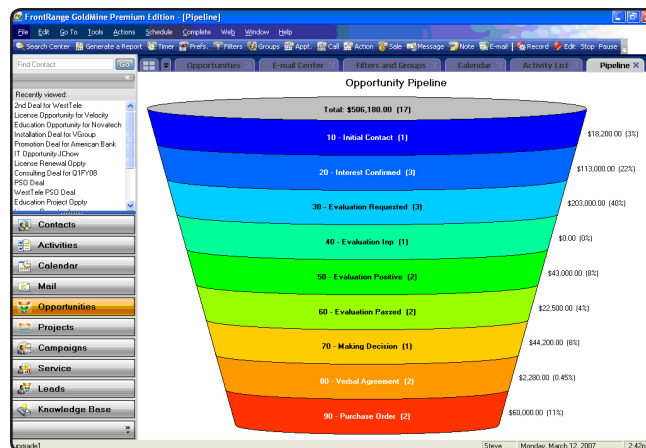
FrontRange GoldMine Premium Edition - [Pipeline]

File Edit Go To Tools Actions Schedule Complete Web Window Help

Search Center Generate a Report Timer Prefs. Filters Groups Appt. Call Action Sale Message Note E-mail Record Edit Stop Pause

Find Contact Go

Opportunities E-mail Center Filters and Groups Calendar Activity List Pipeline

Recently viewed:
2nd Deal for WestTele
License Opportunity for Velocity
Education Opportunity for Novatech
Installation Deal for VGroup
Promotion Deal for American Bank
IT Opportunity JChow
License Renewal Oppty
Consulting Deal for Q1FY08
PSO Deal
WestTele PSO Deal
Education Project Oppty

Contacts
Activities
Calendar
Mail
Opportunities
Projects
Campaigns
Service
Leads
Knowledge Base

Opportunity Pipeline

Total: $506,180.00 (17)
10 - Initial Contact (1) $18,200.00 (3%)
20 - Interest Confirmed (3) $113,000.00 (22%)
30 - Evaluation Requested (3) $203,000.00 (40%)
40 - Evaluation Inp (1) $0.00 (0%)
50 - Evaluation Positive (2) $43,000.00 (8%)
60 - Evaluation Passed (2) $22,500.00 (4%)
70 - Making Decision (1) $44,200.00 (8%)
80 - Verbal Agreement (2) $2,280.00 (0.45%)
90 - Purchase Order (2) $60,000.00 (11%)

upgrade] Steve Monday, March 12, 2007 2:42